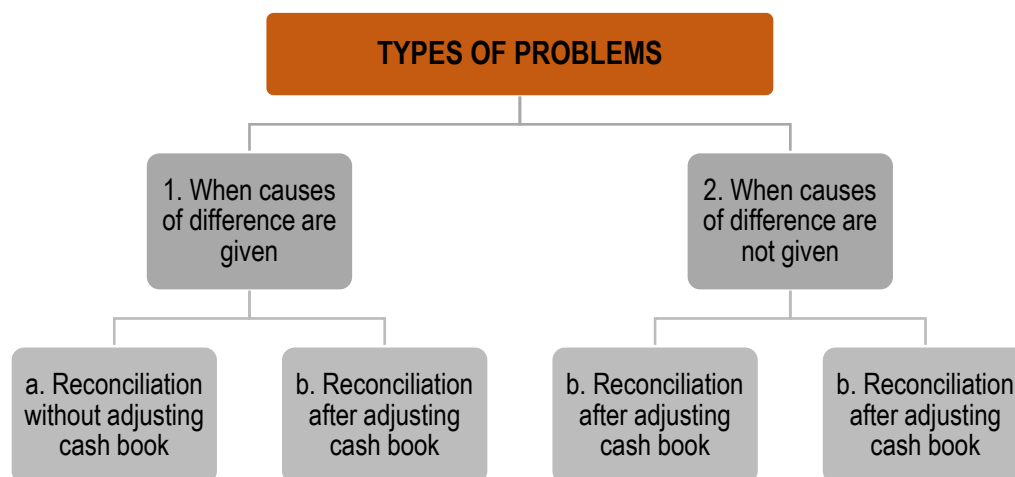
TYPES OF PROBLEMS

1. When causes of difference are given

a. Reconciliation without adjusting cash book

b. Reconciliation after adjusting cash book

2. When causes of difference are not given

b. Reconciliation after adjusting cash book

b. Reconciliation after adjusting cash book